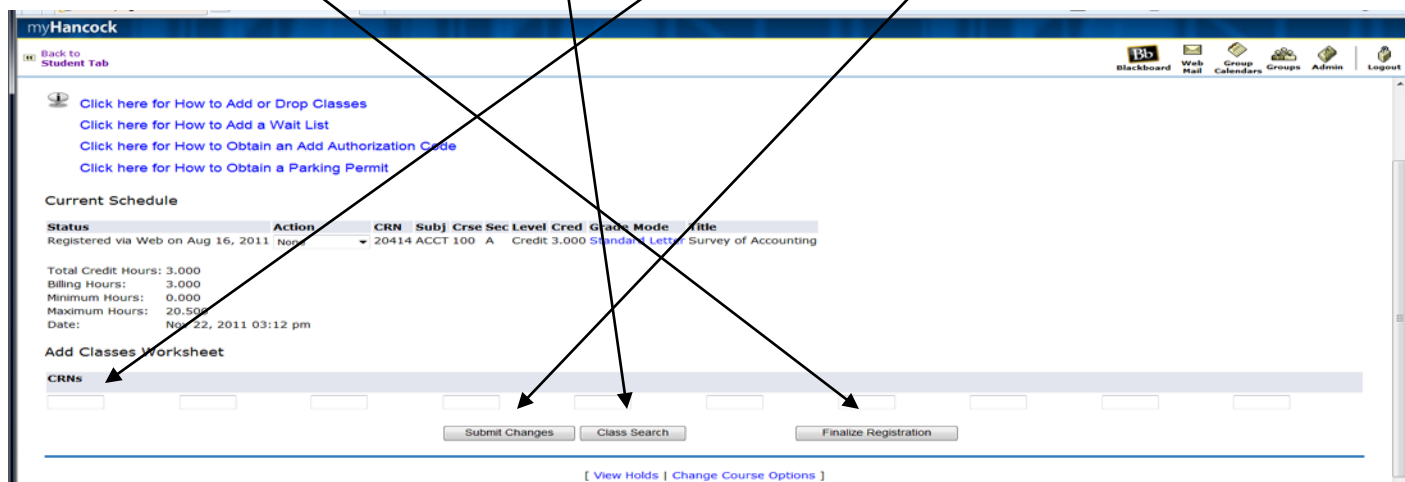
myHancock

Back to Student Tab

Blackboard Web Mail Group Calendars Groups Admin Logout

Click here for How to Add or Drop Classes
Click here for How to Add a Wait List
Click here for How to Obtain an Add Authorization Code
Click here for How to Obtain a Parking Permit

Current Schedule

| Status | Action | CRN | Subj | Crse | Sec | Level | Cred | Grade Mode | Title |
|---|---|---|---|---|---|---|---|---|---|
| Registered via Web on Aug 16, 2011 | None | 20414 | ACCT | 100 | A | Credit | 3.000 | Standard Letter | Survey of Accounting |

Total Credit Hours: 3.000
Billing Hours: 3.000
Minimum Hours: 0.000
Maximum Hours: 20.500
Date: Nov 22, 2011 03:12 pm

Add Classes Worksheet

CRNs

Submit Changes Class Search Finalize Registration

[ View Holds | Change Course Options ]